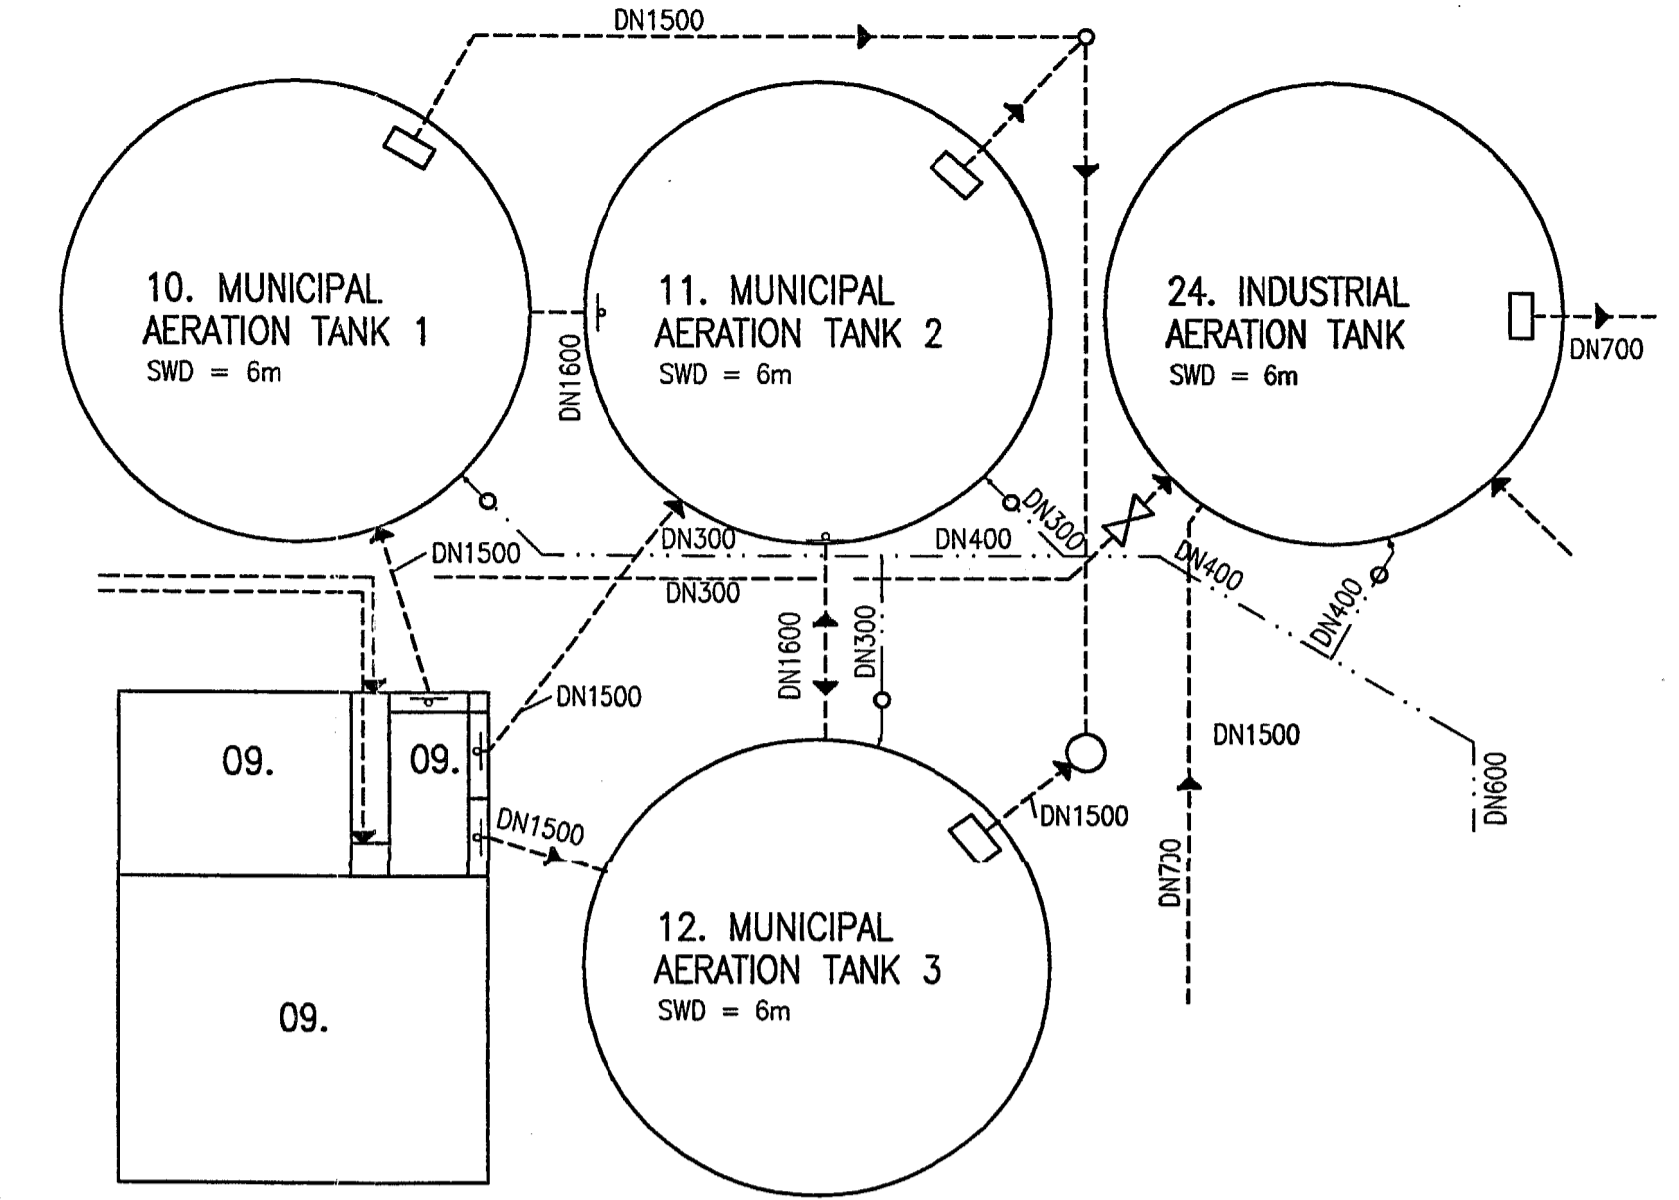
DN1500

10. MUNICIPAL AERATION TANK 1
SWD = 6m

11. MUNICIPAL AERATION TANK 2
SWD = 6m

24. INDUSTRIAL AERATION TANK
SWD = 6m

DN700

DN1600

DN300
DN400
DN300
DN1500
DN300
DN400
DN400

DN1600
DN300

DN1500

09.
09.
09.

DN1500

DN1500

DN1500

DN600

DN700

12. MUNICIPAL AERATION TANK 3
SWD = 6m